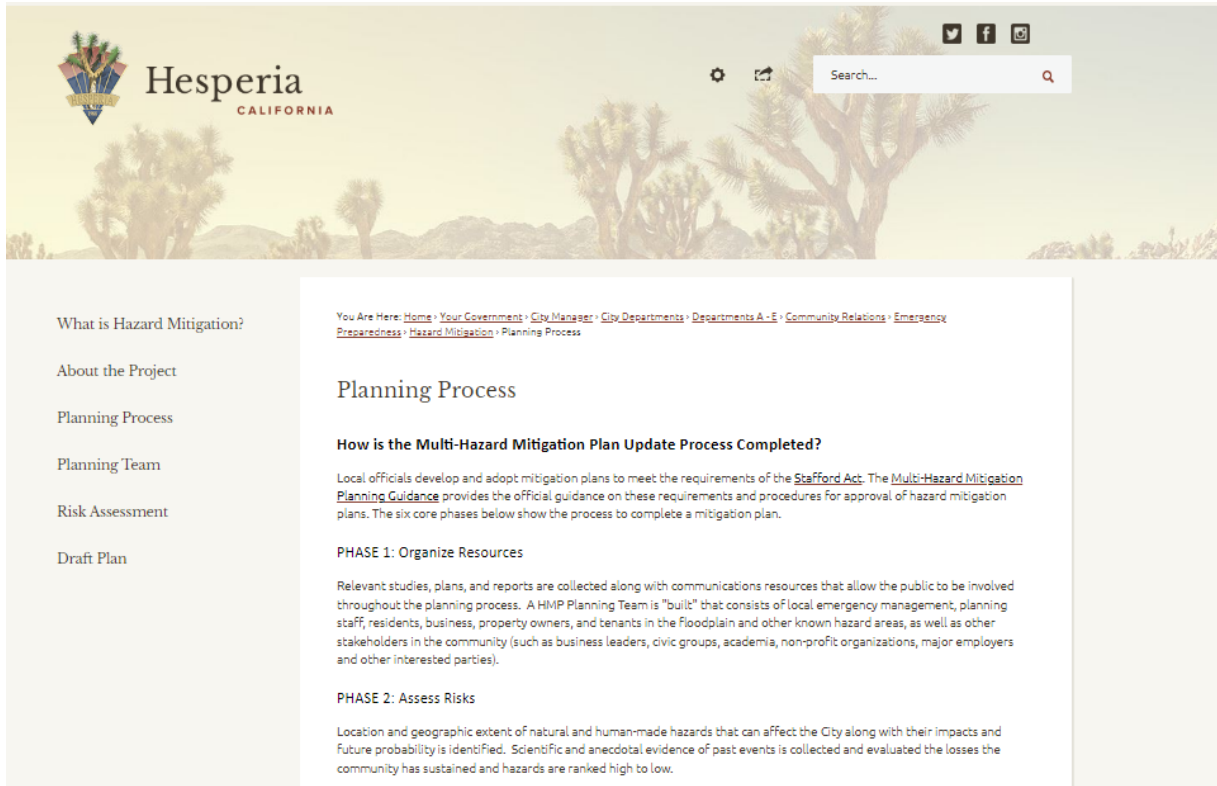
Hesperia
CALIFORNIA

Search...

What is Hazard Mitigation?

About the Project

Planning Process

Planning Team

Risk Assessment

Draft Plan

You Are Here: Home › Your Government › City Manager › City Departments › Departments A - E › Community Relations › Emergency Preparedness › Hazard Mitigation › Planning Process

Planning Process

How is the Multi-Hazard Mitigation Plan Update Process Completed?

Local officials develop and adopt mitigation plans to meet the requirements of the Stafford Act. The Multi-Hazard Mitigation Planning Guidance provides the official guidance on these requirements and procedures for approval of hazard mitigation plans. The six core phases below show the process to complete a mitigation plan.

PHASE 1: Organize Resources

Relevant studies, plans, and reports are collected along with communications resources that allow the public to be involved throughout the planning process. A HMP Planning Team is "built" that consists of local emergency management, planning staff, residents, business, property owners, and tenants in the floodplain and other known hazard areas, as well as other stakeholders in the community (such as business leaders, civic groups, academia, non-profit organizations, major employers and other interested parties).

PHASE 2: Assess Risks

Location and geographic extent of natural and human-made hazards that can affect the City along with their impacts and future probability is identified. Scientific and anecdotal evidence of past events is collected and evaluated the losses the community has sustained and hazards are ranked high to low.